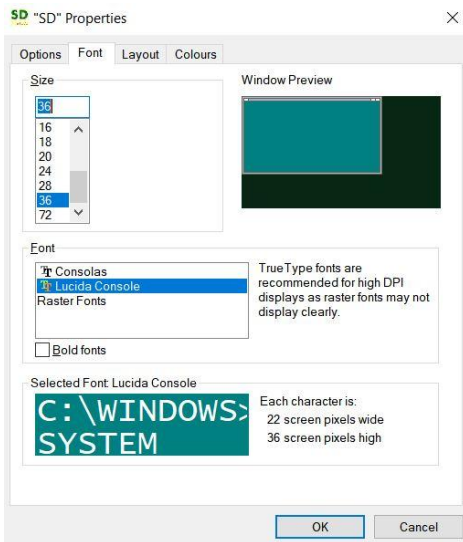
SD "SD" Properties

×

Options Font Layout Colours

Size

36

16
18
20
24
28
36
72

Window Preview

Font

Consolas
Lucida Console
Raster Fonts

TrueType fonts are recommended for high DPI displays as raster fonts may not display clearly.

Bold fonts

Selected Font: Lucida Console

C:\WINDOWS>
SYSTEM

Each character is:
22 screen pixels wide
36 screen pixels high

OK

Cancel